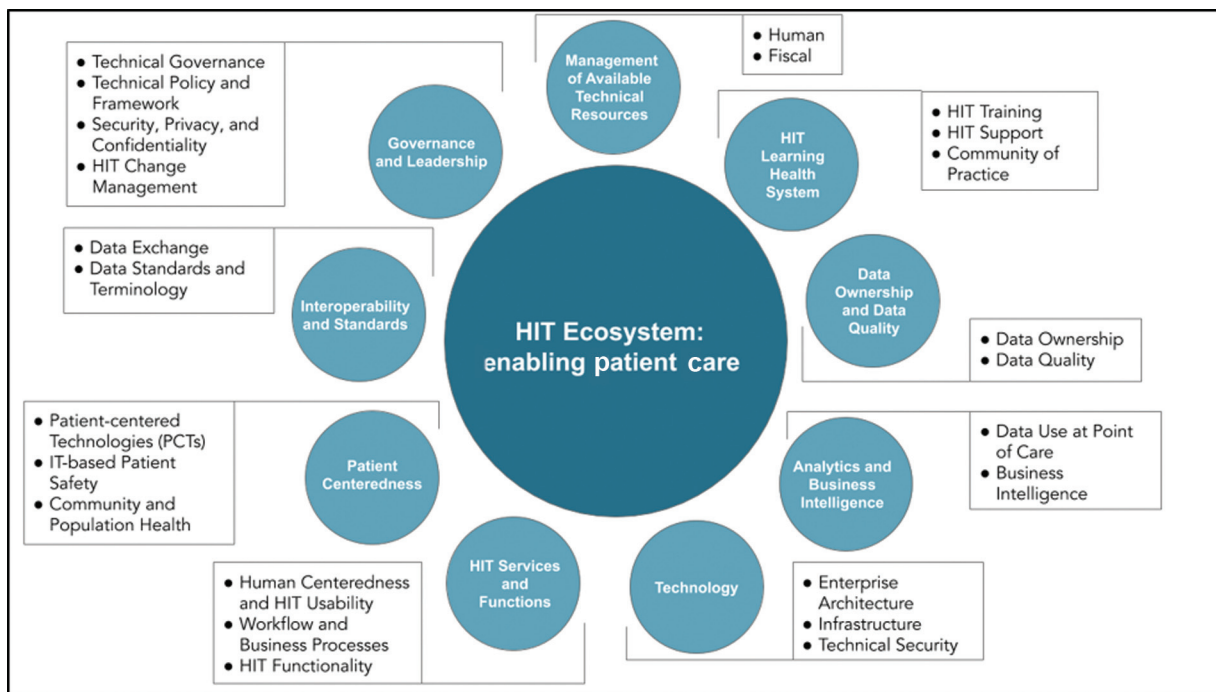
HIT Ecosystem: enabling patient care

Management of Available Technical Resources
• Human
• Fiscal

HIT Learning Health System
• HIT Training
• HIT Support
• Community of Practice

Data Ownership and Data Quality
• Data Ownership
• Data Quality

Analytics and Business Intelligence
• Data Use at Point of Care
• Business Intelligence

Technology
• Enterprise Architecture
• Infrastructure
• Technical Security

HIT Services and Functions
• Human Centeredness and HIT Usability
• Workflow and Business Processes
• HIT Functionality

Patient Centeredness
• Patient-centered Technologies (PCTs)
• IT-based Patient Safety
• Community and Population Health

Interoperability and Standards
• Data Exchange
• Data Standards and Terminology

Governance and Leadership
• Technical Governance
• Technical Policy and Framework
• Security, Privacy, and Confidentiality
• HIT Change Management